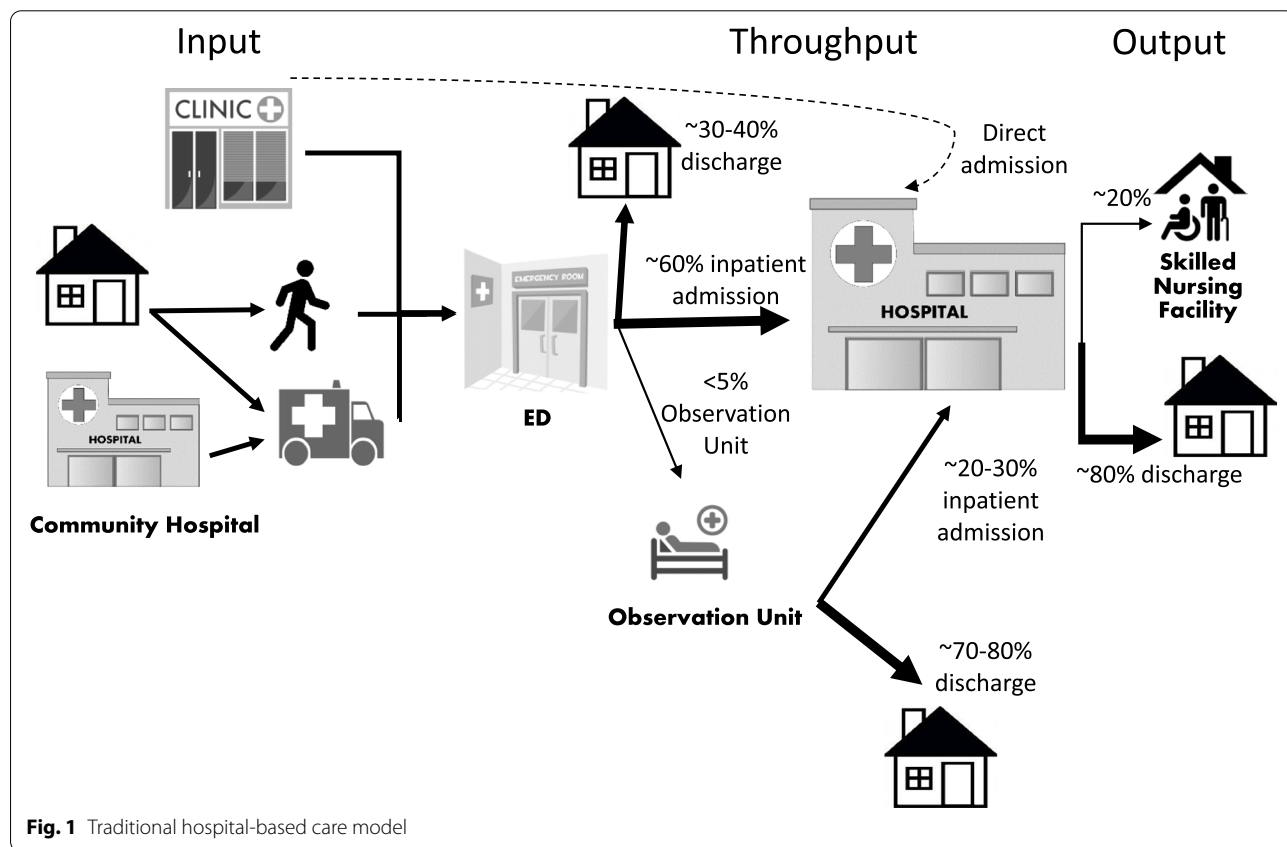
Input

Throughput

Output

CLINIC

~30-40% discharge

Direct admission

~20%

Skilled Nursing Facility

EMERGENCY ROOM

~60% inpatient admission

HOSPITAL

HOSPITAL

<5% Observation Unit

ED

~80% discharge

~20-30% inpatient admission

Community Hospital

Observation Unit

~70-80% discharge

**Fig. 1** Traditional hospital-based care model